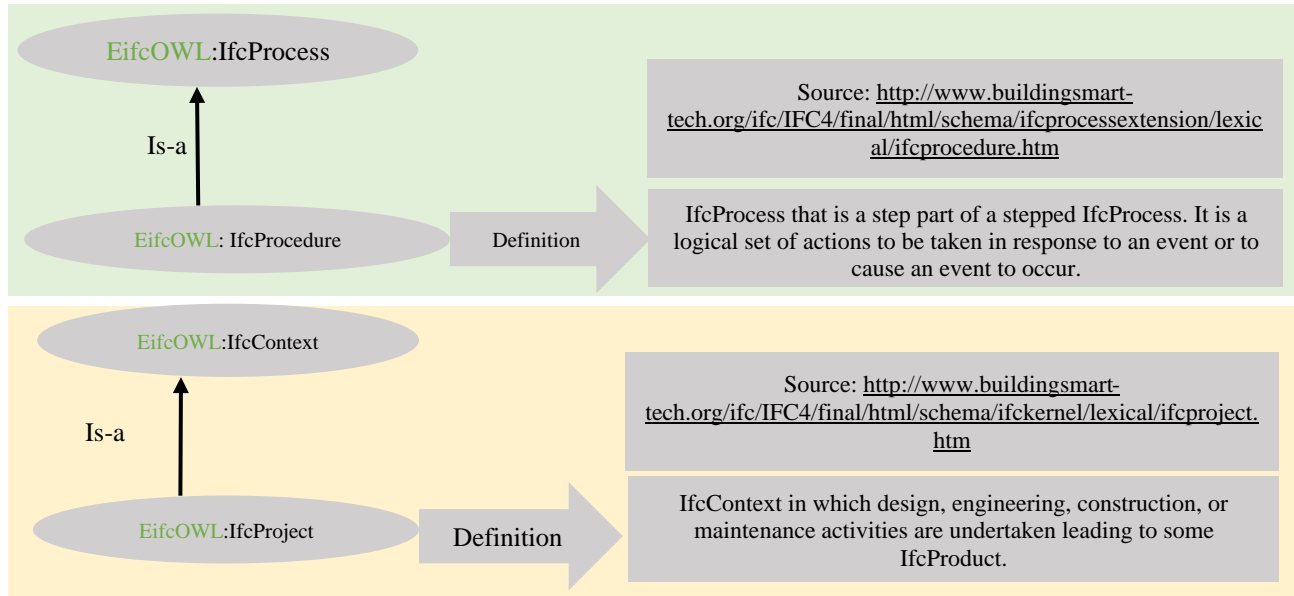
EifcOWL:IfcProcess

Is-a

EifcOWL: IfcProcedure

Definition

Source: http://www.buildingsmart-tech.org/ifc/IFC4/final/html/schema/ifcprocessextension/lexical/ifcprocedure.htm

IfcProcess that is a step part of a stepped IfcProcess. It is a logical set of actions to be taken in response to an event or to cause an event to occur.

EifcOWL:IfcContext

Is-a

EifcOWL:IfcProject

Definition

Source: http://www.buildingsmart-tech.org/ifc/IFC4/final/html/schema/ifckernel/lexical/ifcproject.htm

IfcContext in which design, engineering, construction, or maintenance activities are undertaken leading to some IfcProduct.